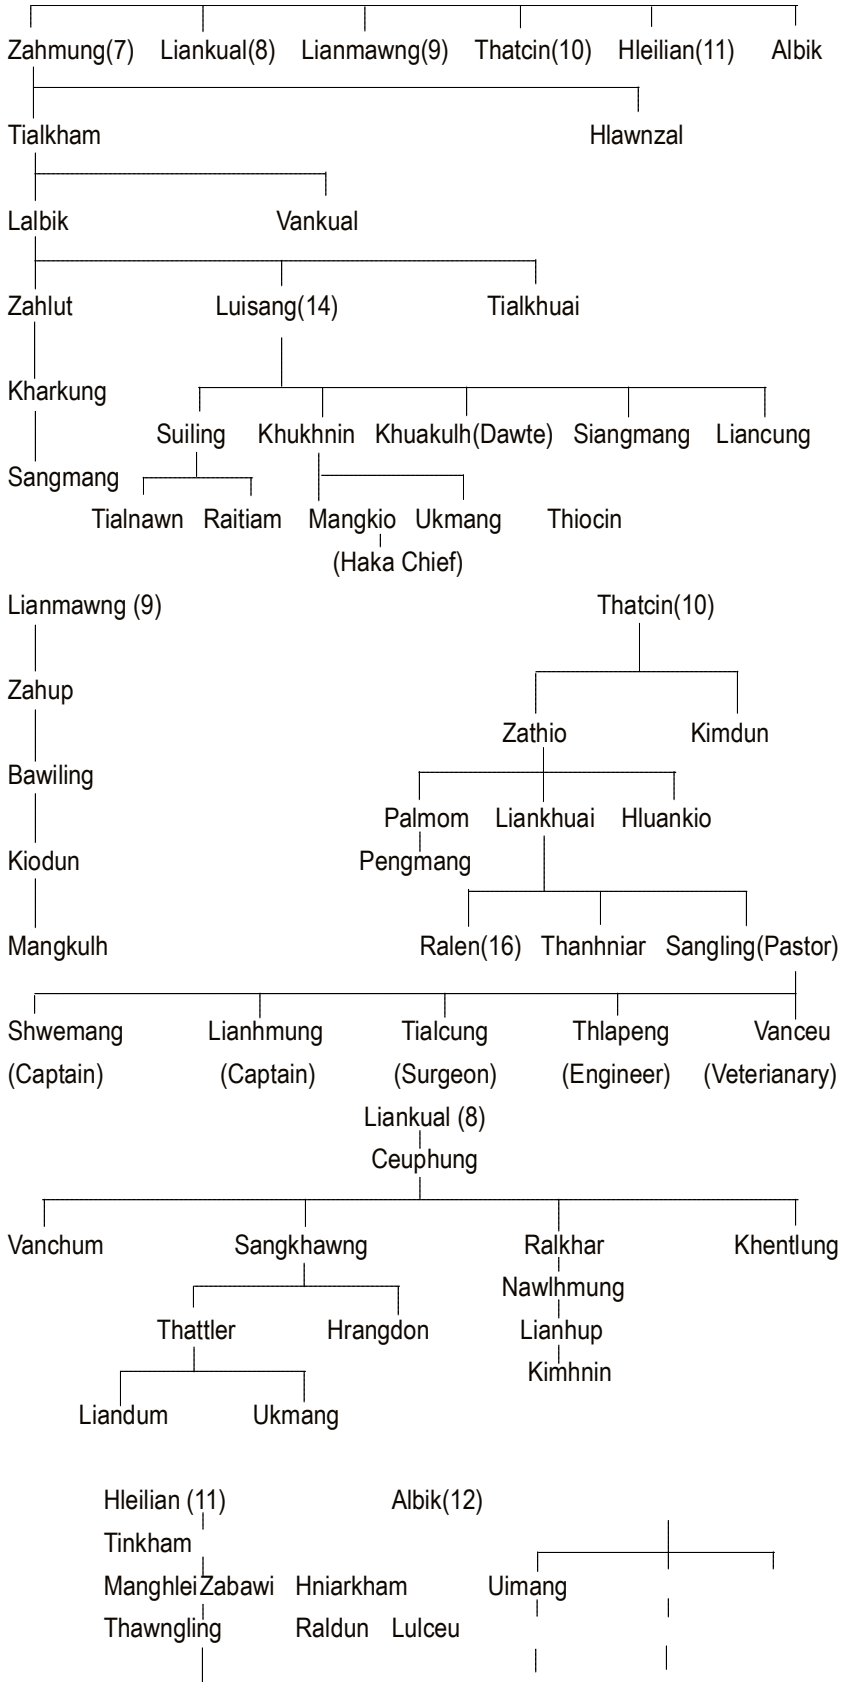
Zahmung(7) Liankual(8) Lianmawng(9) Thatcin(10) Hleilian(11) Albik

Tialkham Hlawnzal

Lalbik Vankual

Zahlut Luisang(14) Tialkhuai

Kharkung

Suiling Khukhnin Khuakulh(Dawte) Siangmang Liancung

Sangmang

Tialnawn Raitiam Mangkio Ukmang Thiocin

(Haka Chief)

Lianmawng (9) Thatcin(10)

Zahup

Zathio Kimdun

Bawiling

Palmom Liankhuai Hluankio

Kiodun

Pengmang

Mangkulh Ralen(16) Thanhniar Sangling(Pastor)

Shwemang (Captain) Lianhmung (Captain) Tialcung (Surgeon) Thlapeng (Engineer) Vanceu (Veterianary)

Liankual (8)

Ceuphung

Vanchum Sangkhawng Ralkhar Khentlung

Nawlhmung

Thattler Hrangdon Lianhup

Kimhnin

Liandum Ukmang

Hleilian (11) Albik(12)

Tinkham

Manghlei Zabawi Hniarkham Uimang

Thawngling Raldun Lulceu